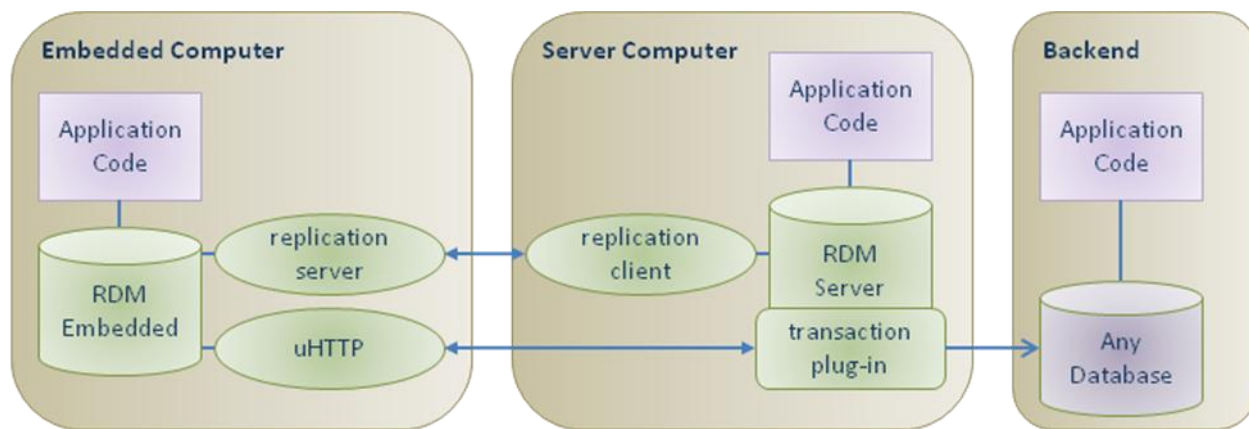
Embedded Computer

Application Code

RDM Embedded

replication server

uHTTP

Server Computer

Application Code

replication client

RDM Server

transaction plug-in

Backend

Application Code

Any Database